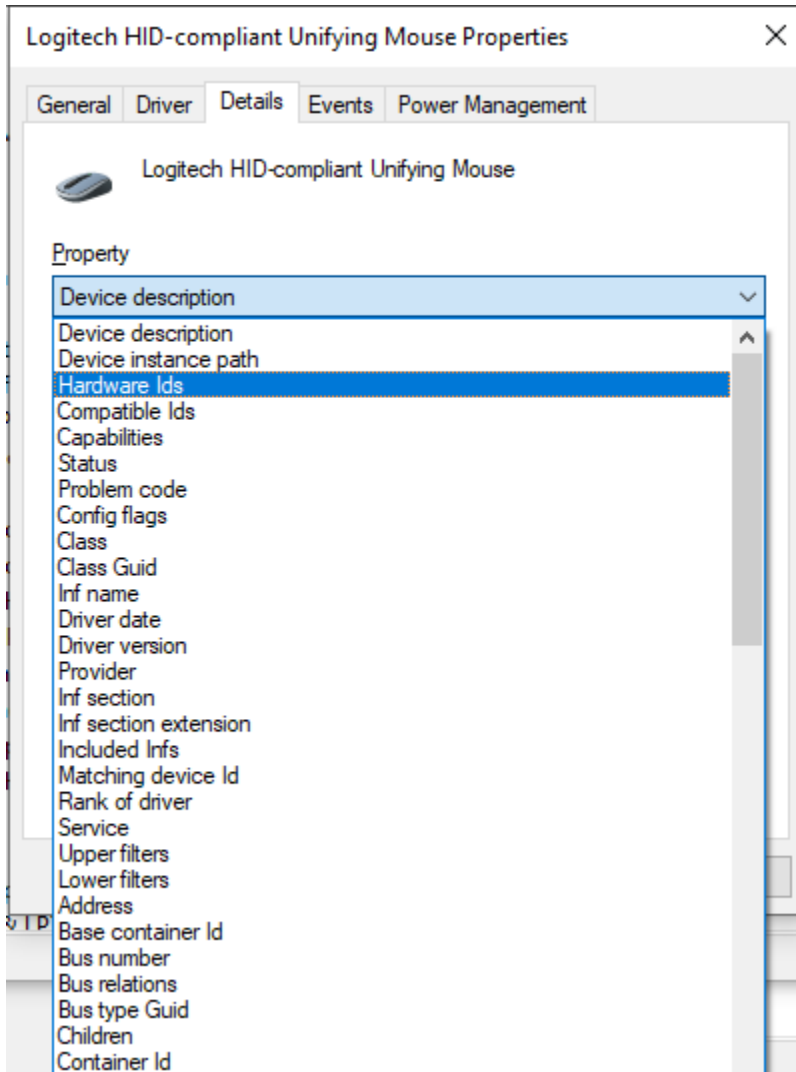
Logitech HID-compliant Unifying Mouse Properties

General Driver Details Events Power Management

Logitech HID-compliant Unifying Mouse

Property

Device description

Device description
Device instance path
Hardware Ids
Compatible Ids
Capabilities
Status
Problem code
Config flags
Class
Class Guid
Inf name
Driver date
Driver version
Provider
Inf section
Inf section extension
Included Infs
Matching device Id
Rank of driver
Service
Upper filters
Lower filters
Address
Base container Id
Bus number
Bus relations
Bus type Guid
Children
Container Id